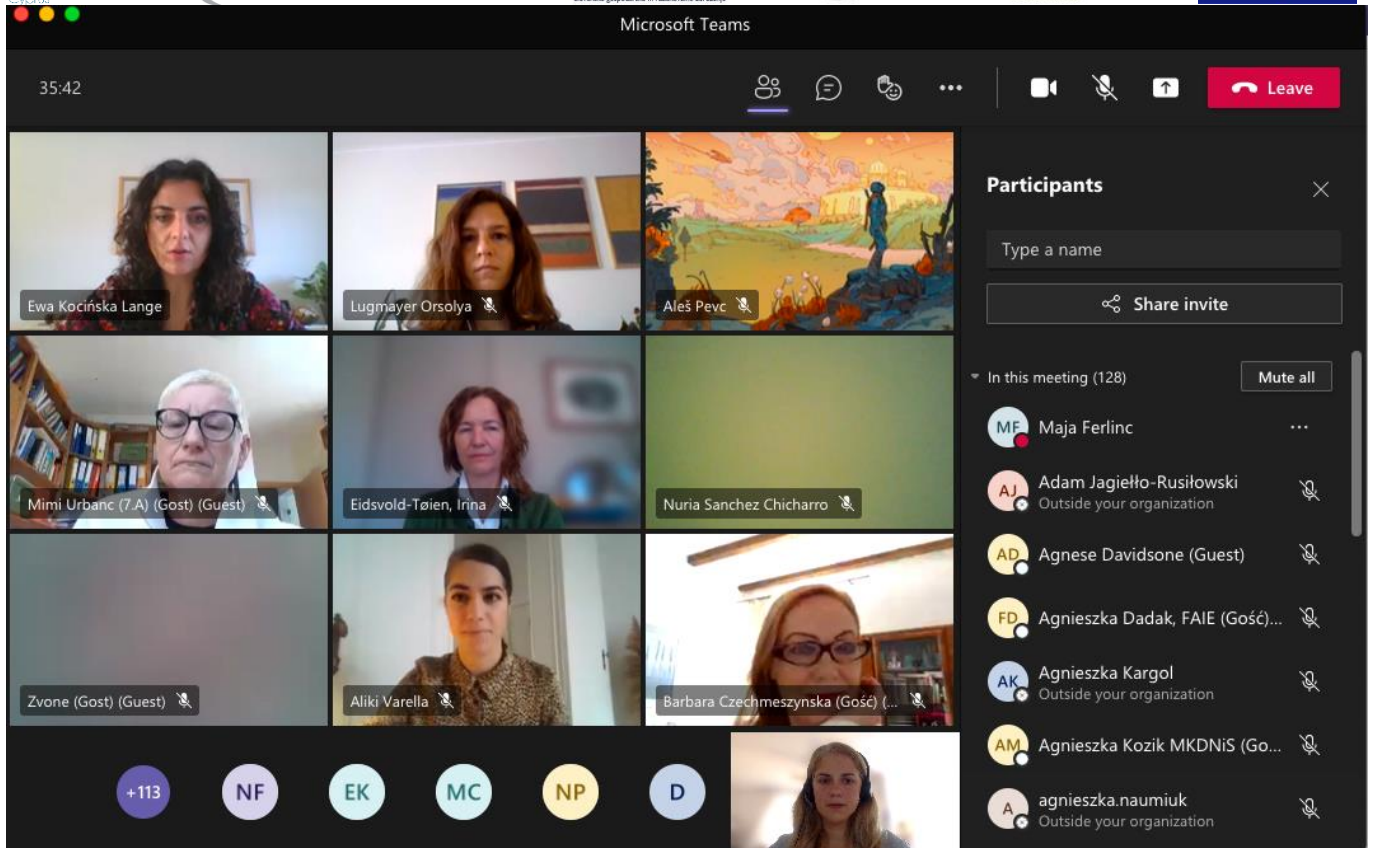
Microsoft Teams

35:42

Leave

Ewa Kocińska Lange
Lugmayer Orsolya
Aleš Pevc
Mimi Urbanc (7.A) (Gost) (Guest)
Eidsvold-Tøien, Irina
Nuria Sanchez Chicharro
Zvone (Gost) (Guest)
Aliki Varella
Barbara Czechmeszynska (Gość) (...

+113
NF
EK
MC
NP
D

Participants

Type a name

Share invite

In this meeting (128)

Mute all

MF Maja Ferlinc

AJ Adam Jagiełło-Rusiłowski
Outside your organization

AD Agnese Davidsone (Guest)

FD Agnieszka Dadak, FAIE (Gość)...

AK Agnieszka Kargol
Outside your organization

AM Agnieszka Kozik MKDNiS (Go...

A agnieszka.naumiuk
Outside your organization